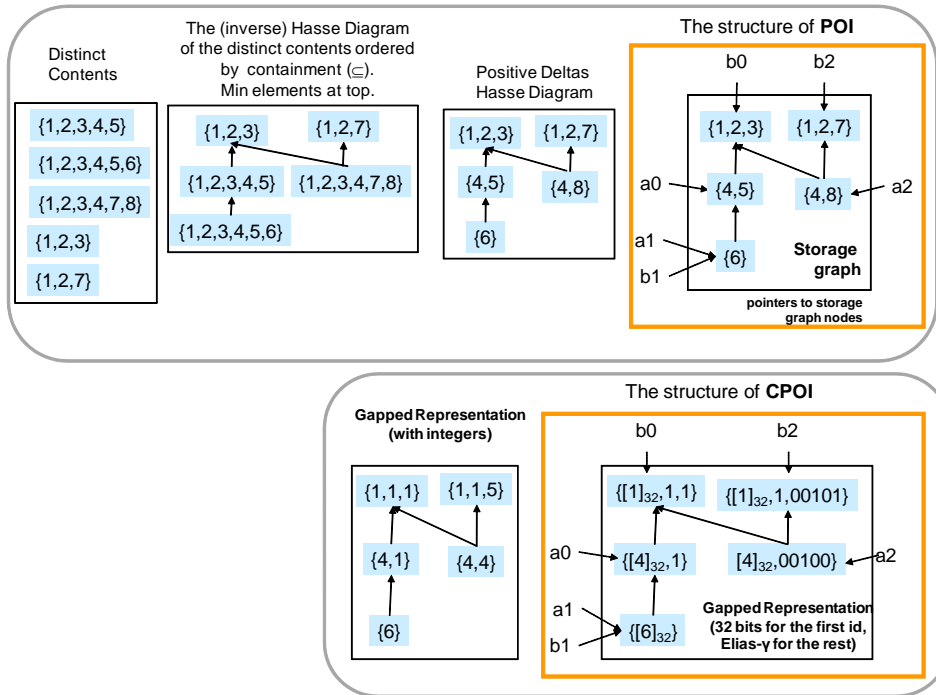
Distinct Contents

{1,2,3,4,5}

{1,2,3,4,5,6}

{1,2,3,4,7,8}

{1,2,3}

{1,2,7}

The (inverse) Hasse Diagram of the distinct contents ordered by containment (⊆). Min elements at top.

{1,2,3}

{1,2,7}

{1,2,3,4,5}

{1,2,3,4,7,8}

{1,2,3,4,5,6}

Positive Deltas Hasse Diagram

{1,2,3}

{1,2,7}

{4,5}

{4,8}

{6}

The structure of POI

b0

b2

{1,2,3}

{1,2,7}

a0

{4,5}

{4,8}

a2

a1

{6}

b1

Storage graph

pointers to storage graph nodes

The structure of CPOI

Gapped Representation (with integers)

{1,1,1}

{1,1,5}

{4,1}

{4,4}

{6}

b0

b2

{$[1]_{32}$,1,1}

{$[1]_{32}$,1,00101}

a0

{$[4]_{32}$,1}

$[4]_{32}$,00100}

a2

a1

{$[6]_{32}$}

b1

Gapped Representation (32 bits for the first id, Elias-γ for the rest)